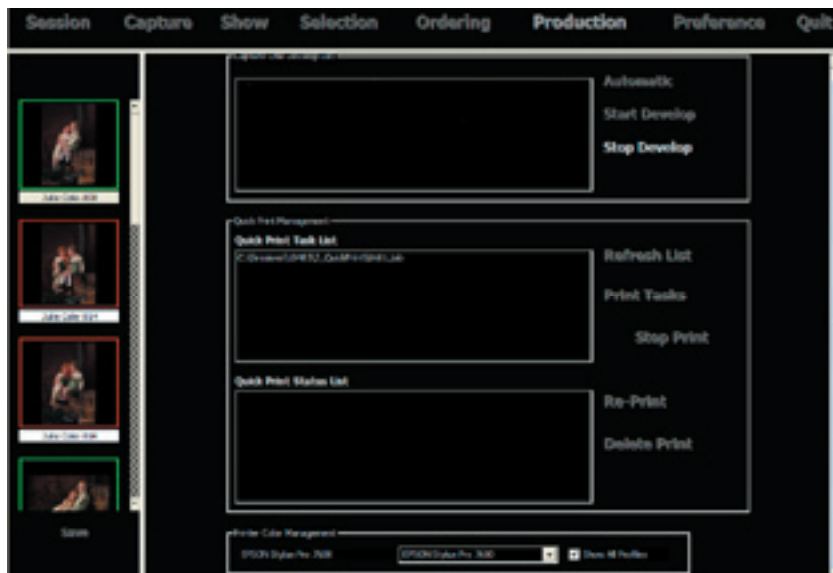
Session Capture Show Selection Ordering Production Preference Quit

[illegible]

Automatic

Start Develop

Stop Develop

Quick Print Management

Quick Print Task List

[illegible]

Refresh List

Print Tasks

Stop Print

Quick Print Status List

Re-Print

Delete Print

Julie Cole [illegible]

Julie Cole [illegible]

Julie Cole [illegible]

Save

Printer Color Management

EPSON Stylus Pro 7600

EPSON Stylus Pro 7600

Show All Profiles